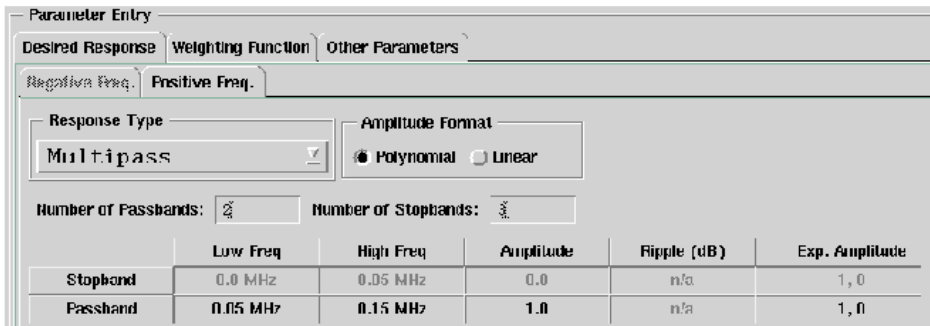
Parameter Entry

Desired Response | Weighting Function | Other Parameters

Negative Freq. | Positive Freq.

Response Type

Multipass

Amplitude Format

Polynomial Linear

Number of Passbands: 2 Number of Stopbands: 3

| | Low Freq | High Freq | Amplitude | Ripple (dB) | Exp. Amplitude |
|---|---|---|---|---|---|
| Stopband | 0.0 MHz | 0.05 MHz | 0.0 | n/a | 1, 0 |
| Passband | 0.05 MHz | 0.15 MHz | 1.0 | n/a | 1, 0 |